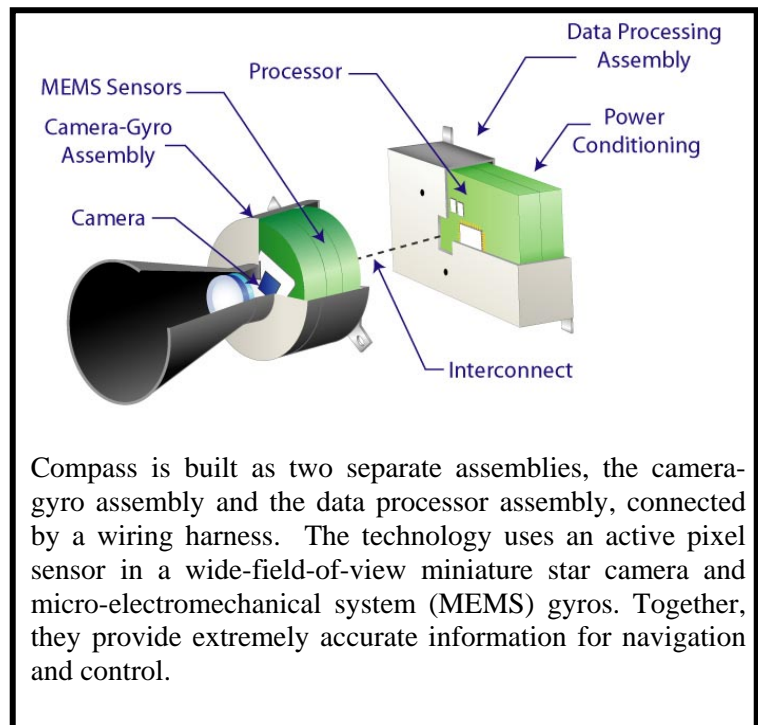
Data Processing Assembly

MEMS Sensors

Processor

Camera-Gyro Assembly

Power Conditioning

Camera

Interconnect

Compass is built as two separate assemblies, the camera-gyro assembly and the data processor assembly, connected by a wiring harness. The technology uses an active pixel sensor in a wide-field-of-view miniature star camera and micro-electromechanical system (MEMS) gyros. Together, they provide extremely accurate information for navigation and control.